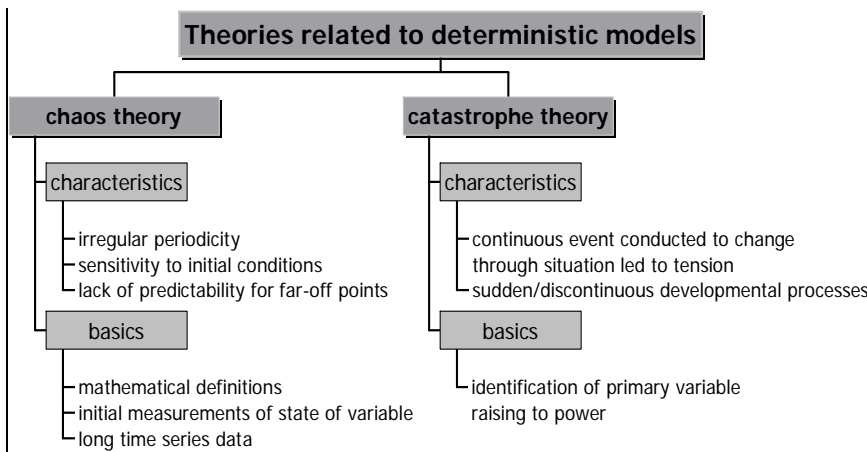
Theories related to deterministic models

chaos theory

characteristics

irregular periodicity
sensitivity to initial conditions
lack of predictability for far-off points

basics

mathematical definitions
initial measurements of state of variable
long time series data

catastrophe theory

characteristics

continuous event conducted to change through situation led to tension
sudden/discontinuous developmental processes

basics

identification of primary variable raising to power